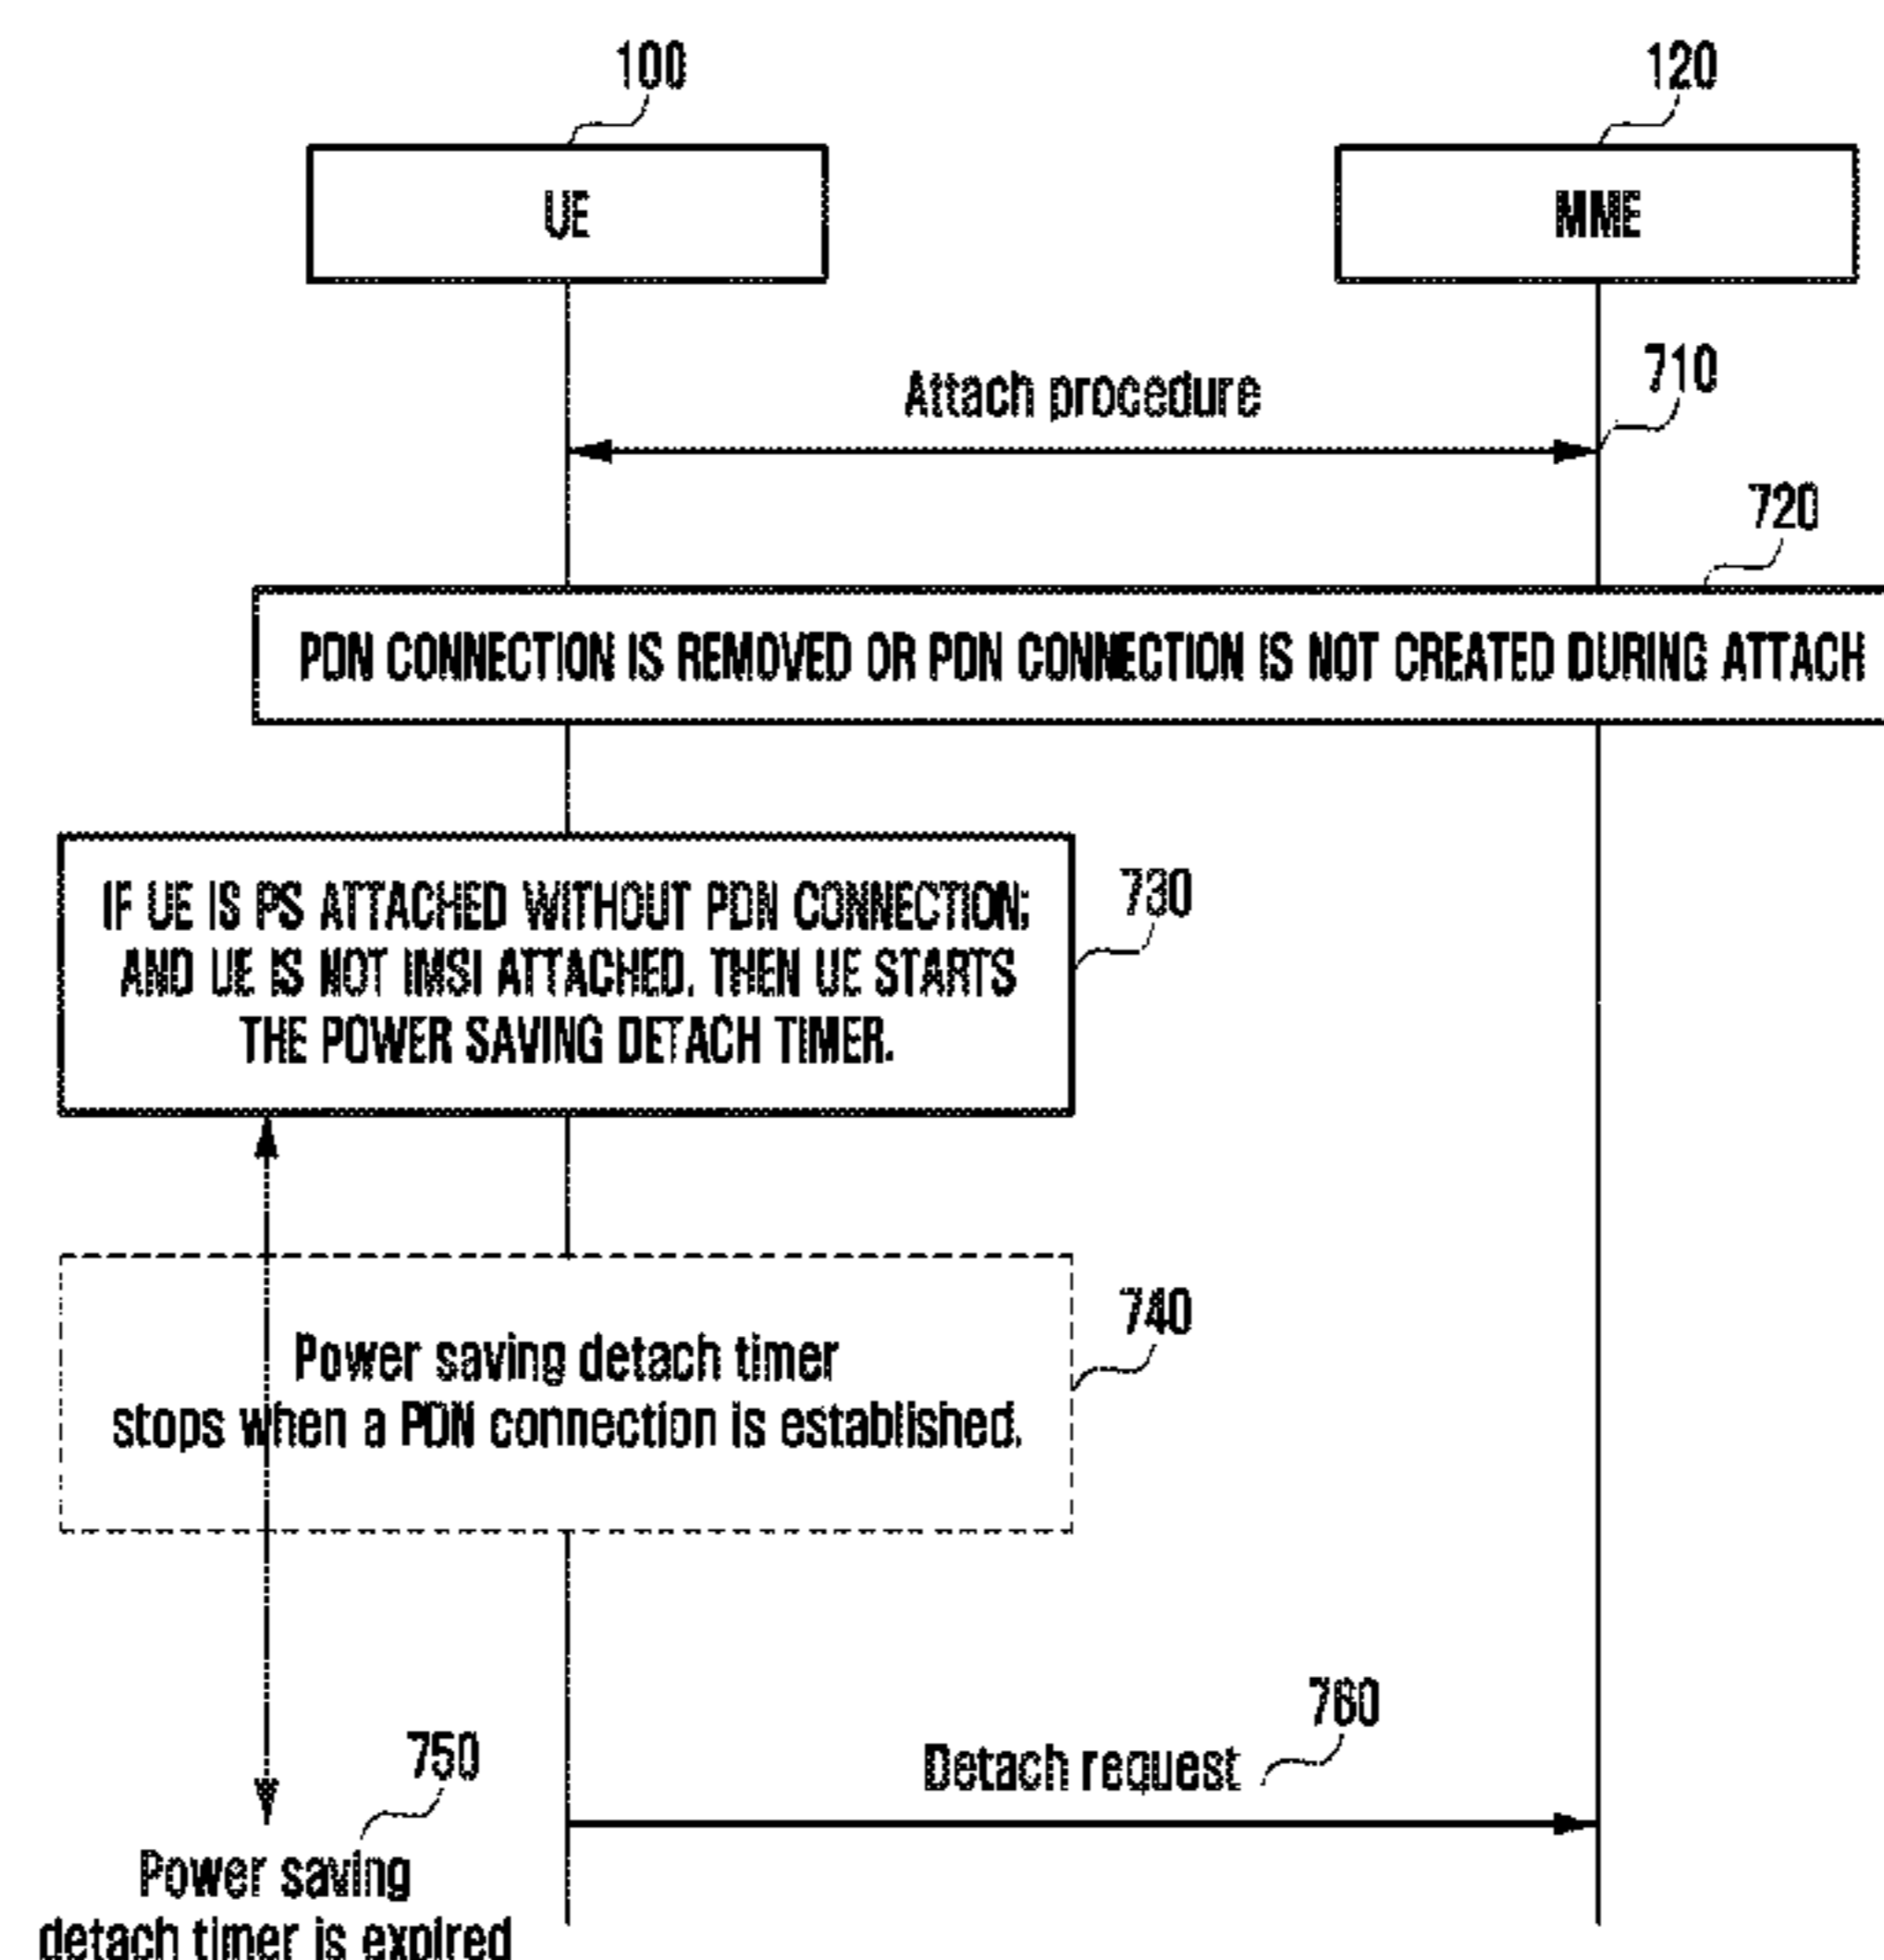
100

UE

120

MME

Attach procedure

710

720

PDN CONNECTION IS REMOVED OR PDN CONNECTION IS NOT CREATED DURING ATTACH

IF UE IS PS ATTACHED WITHOUT PDN CONNECTION; AND UE IS NOT IMSI ATTACHED, THEN UE STARTS THE POWER SAVING DETACH TIMER.

730

Power saving detach timer stops when a PDN connection is established.

740

760

Detach request

750

Power saving detach timer is expired